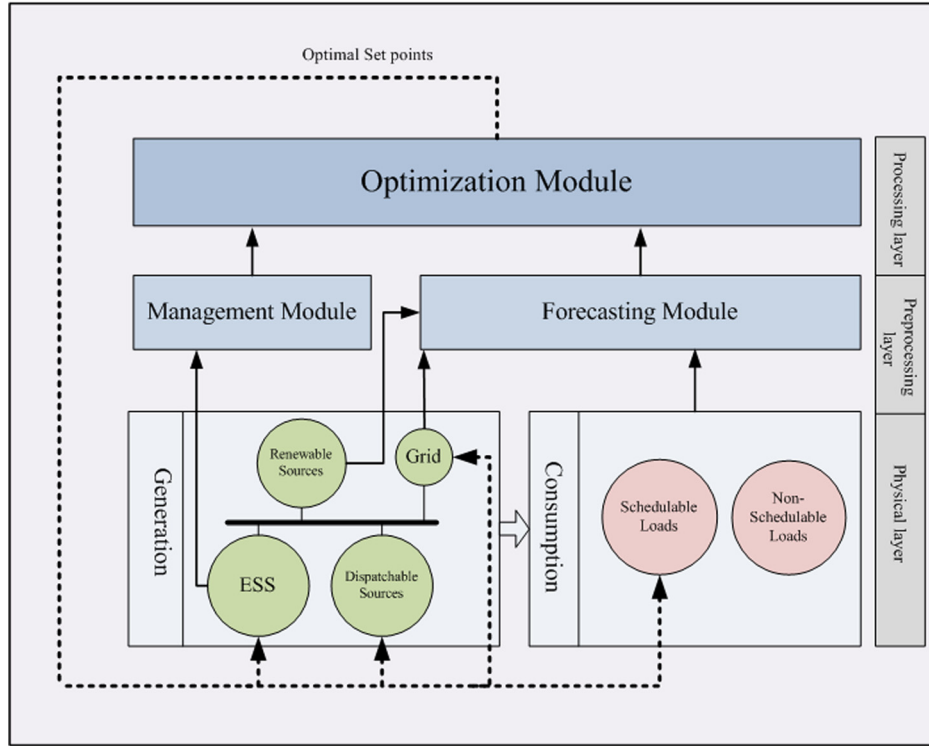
Optimal Set points

Optimization Module

Processing layer

Management Module

Forecasting Module

Preprocessing layer

Generation

Renewable Sources

Grid

ESS

Dispatchable Sources

Consumption

Schedulable Loads

Non-Schedulable Loads

Physical layer